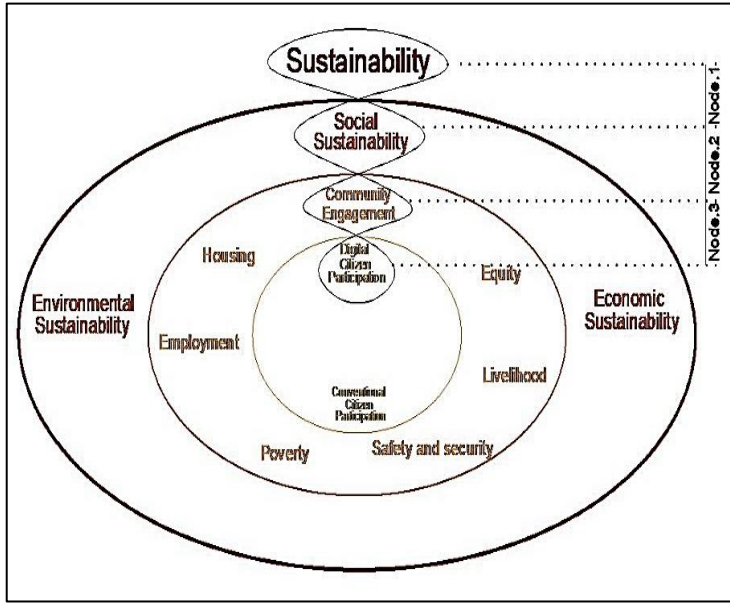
Sustainability

Social Sustainability

Community Engagement

Digital Citizen Participation

-Node.1-

-Node.2-

-Node.3-

Environmental Sustainability

Economic Sustainability

Housing

Equity

Employment

Livelihood

Conventional Citizen Participation

Poverty

Safety and security